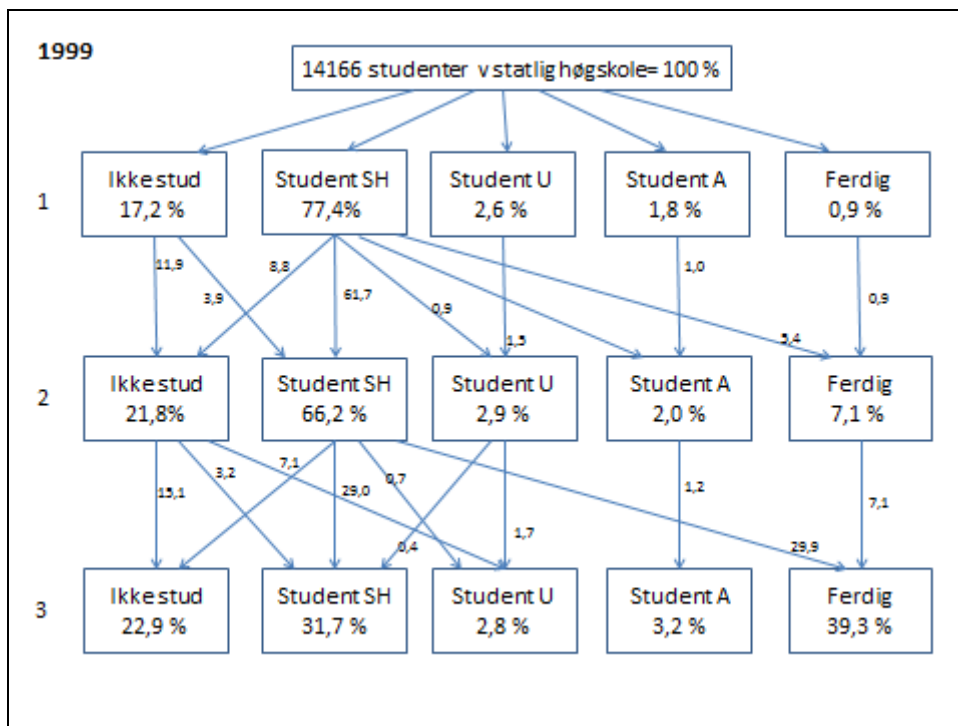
1999

14166 studenter v statlig høgskole= 100 %

1

Ikke stud 17,2 %

Student SH 77,4%

Student U 2,6 %

Student A 1,8 %

Ferdig 0,9 %

11,9

3,9

8,8

61,7

0,9

1,5

1,0

3,4

0,9

2

Ikke stud 21,8%

Student SH 66,2 %

Student U 2,9 %

Student A 2,0 %

Ferdig 7,1 %

15,1

3,2

7,1

29,0

0,7

0,4

1,7

1,2

29,9

7,1

3

Ikke stud 22,9 %

Student SH 31,7 %

Student U 2,8 %

Student A 3,2 %

Ferdig 39,3 %